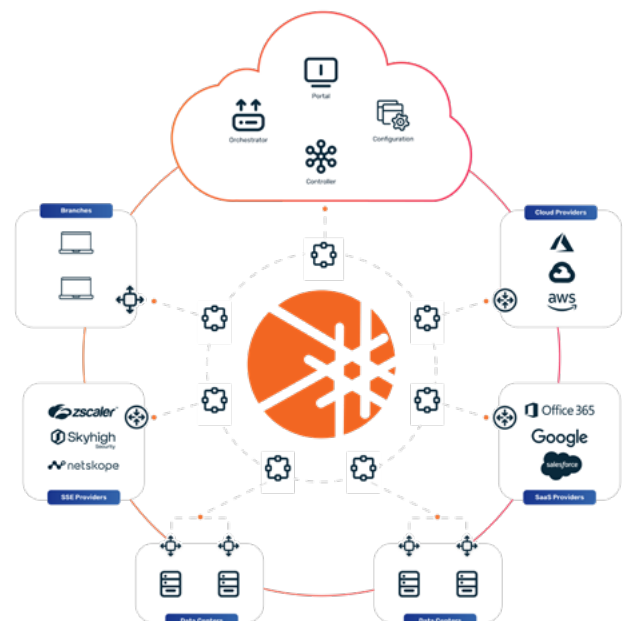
Portal

Orchestrator

Configuration

Controller

Branches

Cloud Providers

aws

zscaler

Skyhigh Security

netskope

SSE Providers

Office 365

Google

salesforce

SaaS Providers

Data Centers

Data Centers